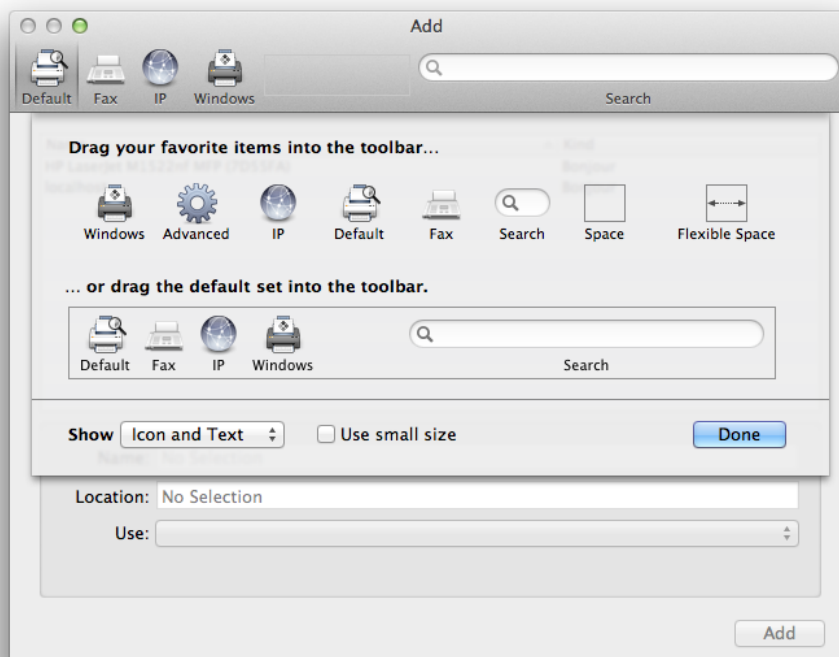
Add

Default Fax IP Windows

Search

Drag your favorite items into the toolbar…

Windows Advanced IP Default Fax Search Space Flexible Space

… or drag the default set into the toolbar.

Default Fax IP Windows

Search

Show Icon and Text

Use small size

Done

Location: No Selection

Use:

Add